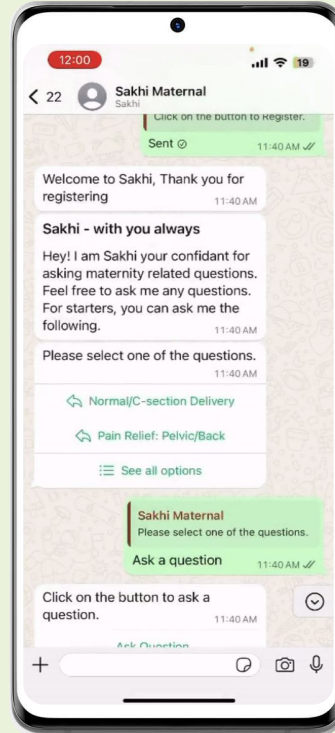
12:00

19

< 22

Sakhi Maternal
Sakhi

Click on the button to Register.

Sent

11:40 AM

Welcome to Sakhi, Thank you for registering 11:40 AM

Sakhi - with you always

Hey! I am Sakhi your confidant for asking maternity related questions. Feel free to ask me any questions. For starters, you can ask me the following. 11:40 AM

Please select one of the questions. 11:40 AM

Normal/C-section Delivery

Pain Relief: Pelvic/Back

See all options

Sakhi Maternal
Please select one of the questions.

Ask a question 11:40 AM

Click on the button to ask a question. 11:40 AM

Ask Question

+